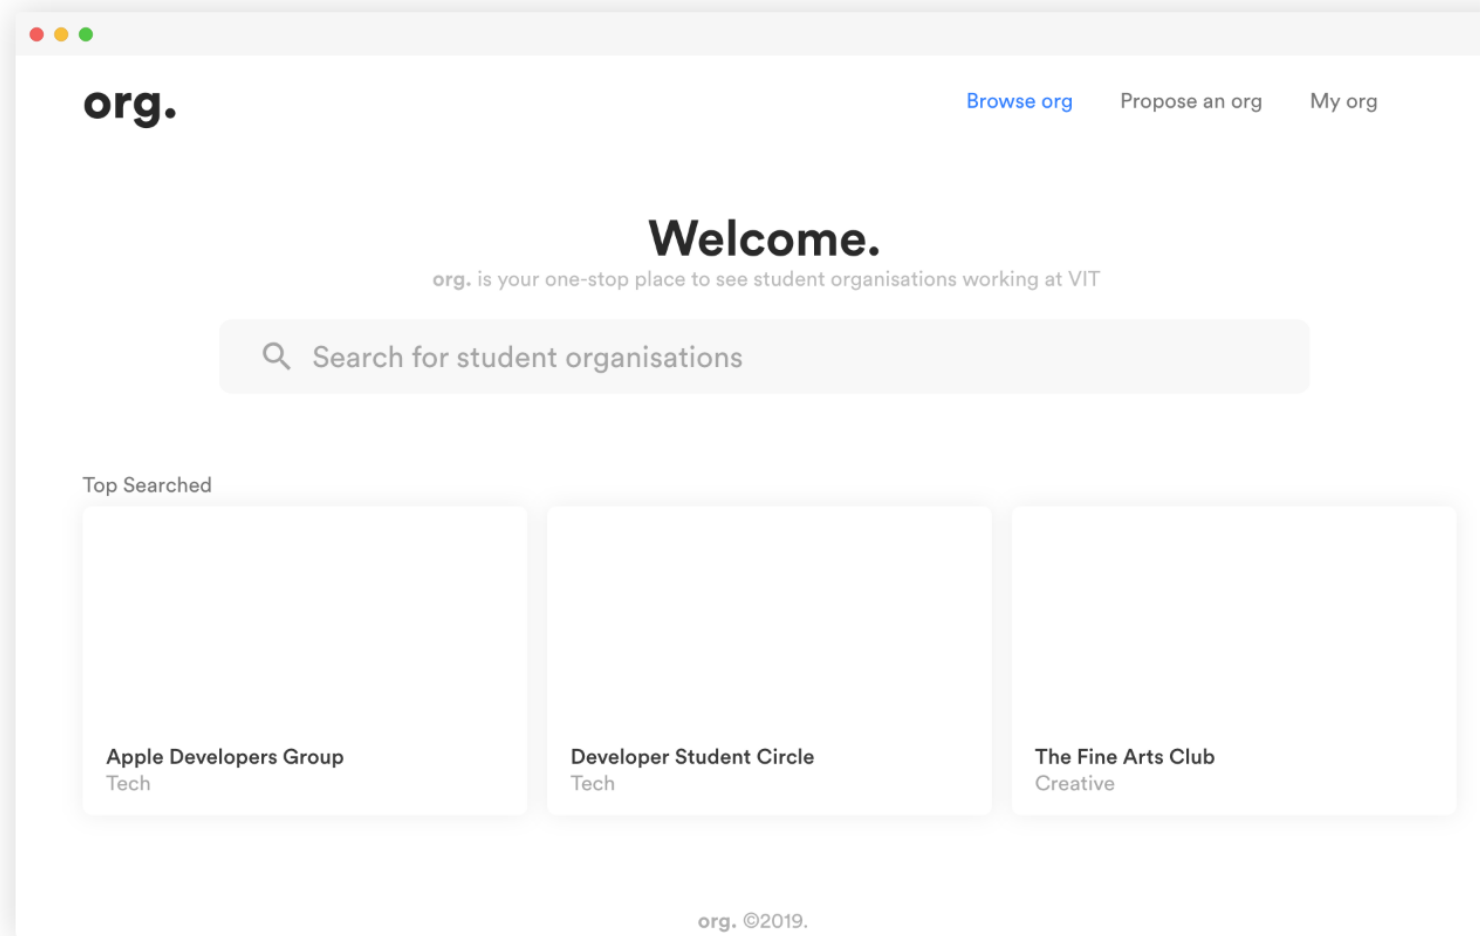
org.

Browse org Propose an org My org

Welcome.

org. is your one-stop place to see student organisations working at VIT

Search for student organisations

Top Searched

Apple Developers Group
Tech

Developer Student Circle
Tech

The Fine Arts Club
Creative

org. ©2019.